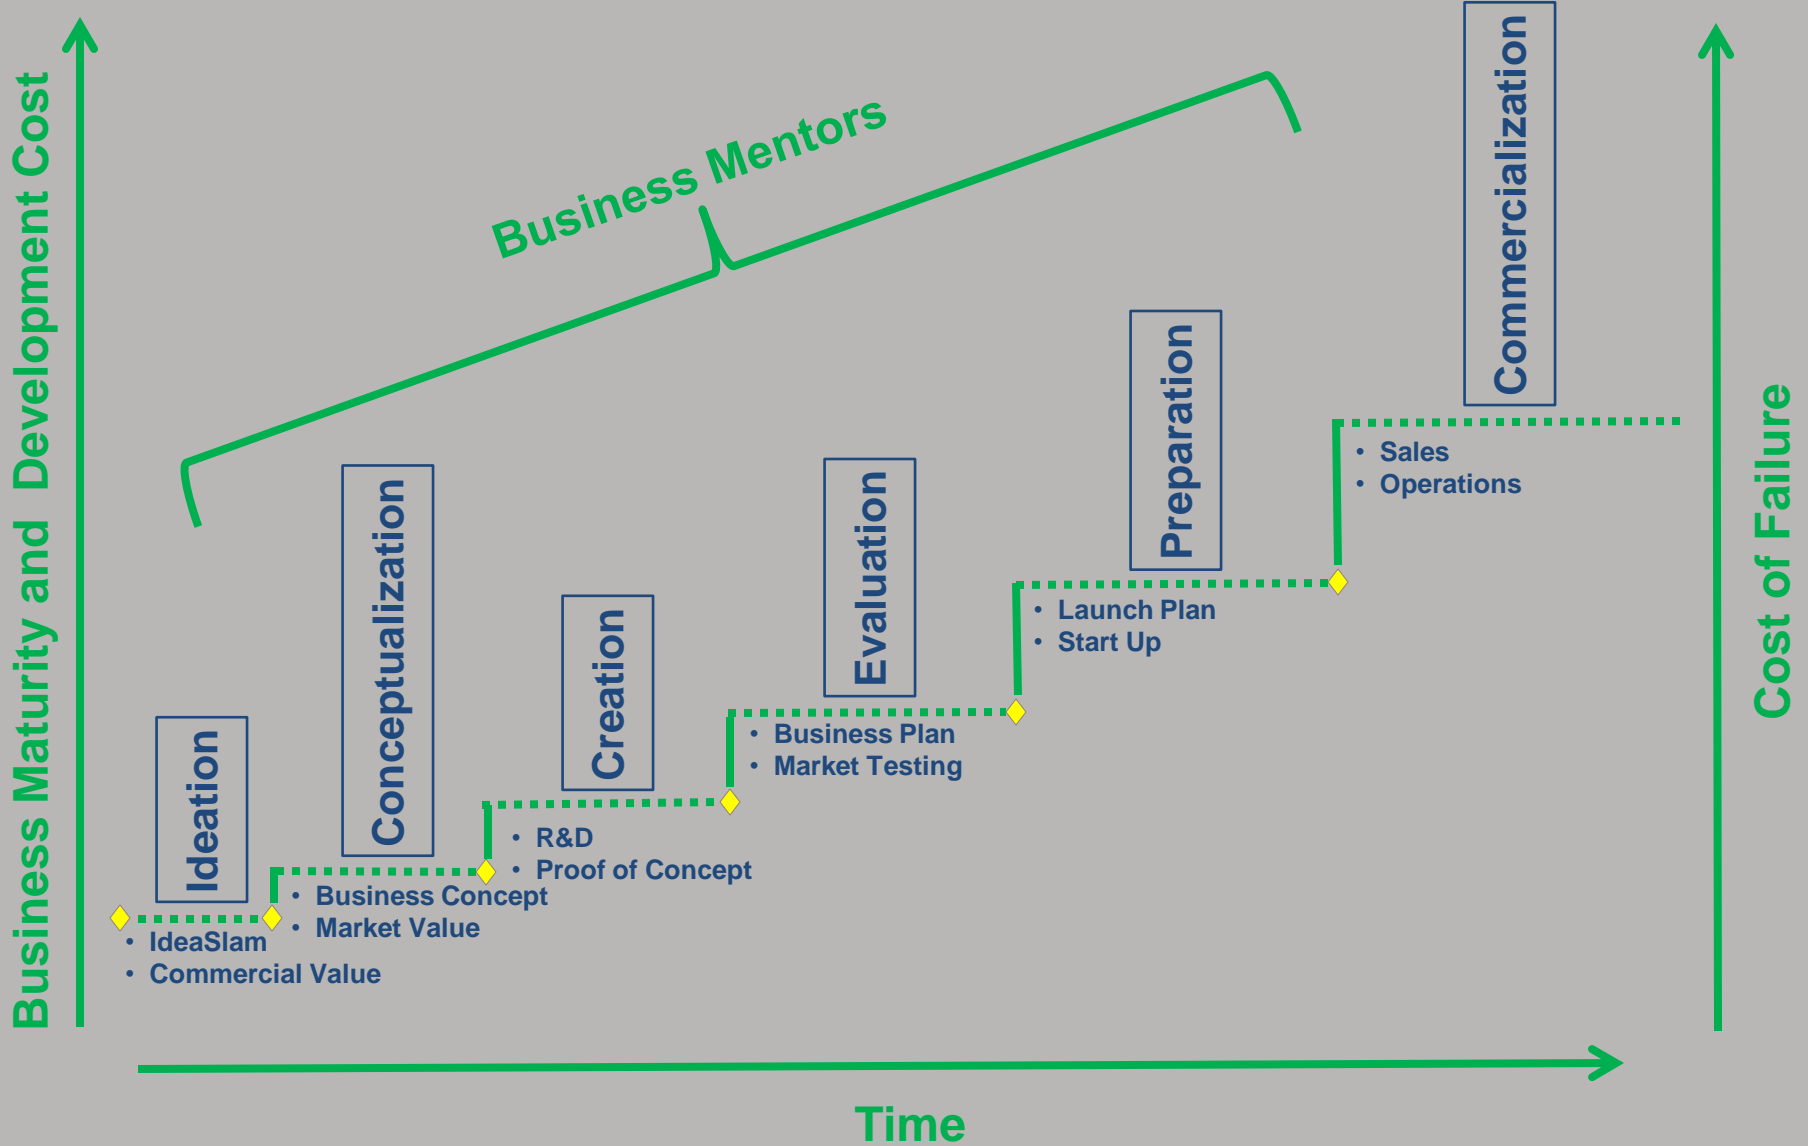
Business Maturity and Development Cost

Business Mentors

Commercialization

Cost of Failure

Preparation

Evaluation

Conceptualization

Creation

Ideation

• Sales
• Operations

• Launch Plan
• Start Up

• Business Plan
• Market Testing

• R&D
• Proof of Concept

• Business Concept
• Market Value

• IdeaSlam
• Commercial Value

Time